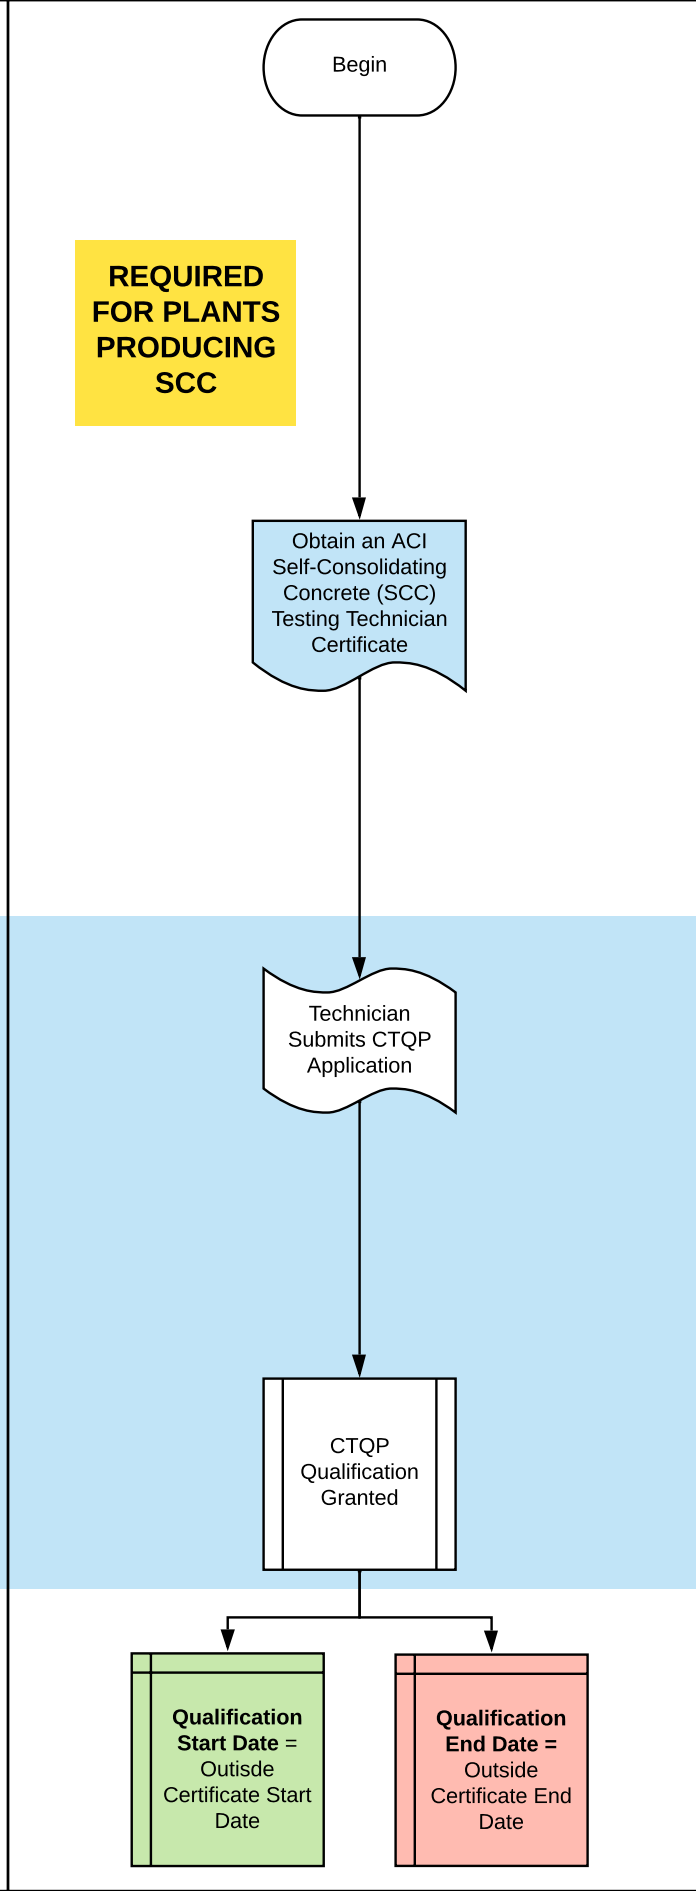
Begin

REQUIRED FOR PLANTS PRODUCING SCC

Obtain an ACI Self-Consolidating Concrete (SCC) Testing Technician Certificate

Technician Submits CTQP Application

CTQP Qualification Granted

**Qualification Start Date** = Outsde Certificate Start Date

**Qualification End Date =** Outside Certificate End Date